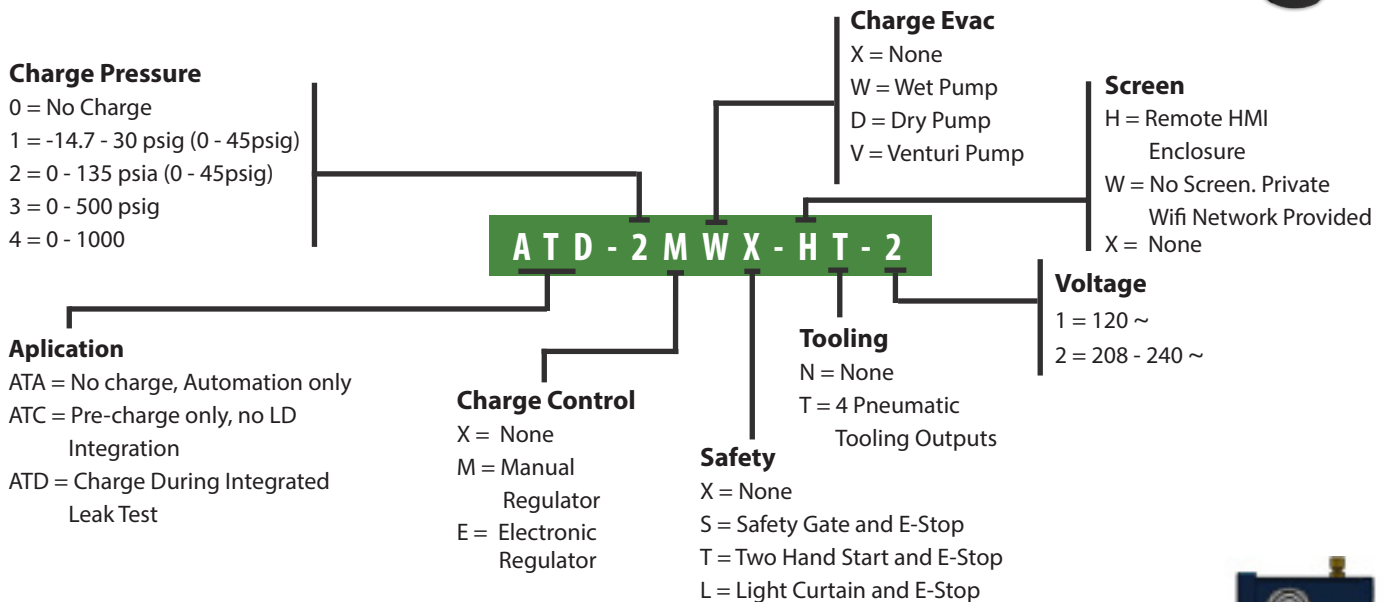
Charge Pressure
0 = No Charge
1 = -14.7 - 30 psig (0 - 45psig)
2 = 0 - 135 psia (0 - 45psig)
3 = 0 - 500 psig
4 = 0 - 1000

Charge Evac
X = None
W = Wet Pump
D = Dry Pump
V = Venturi Pump

Screen
H = Remote HMI Enclosure
W = No Screen. Private Wifi Network Provided
X = None

ATD-2MWX-HT-2

Voltage
1 = 120 ~
2 = 208 - 240 ~

Aplication
ATA = No charge, Automation only
ATC = Pre-charge only, no LD Integration
ATD = Charge During Integrated Leak Test

Charge Control
X = None
M = Manual Regulator
E = Electronic Regulator

Tooling
N = None
T = 4 Pneumatic Tooling Outputs

Safety
X = None
S = Safety Gate and E-Stop
T = Two Hand Start and E-Stop
L = Light Curtain and E-Stop